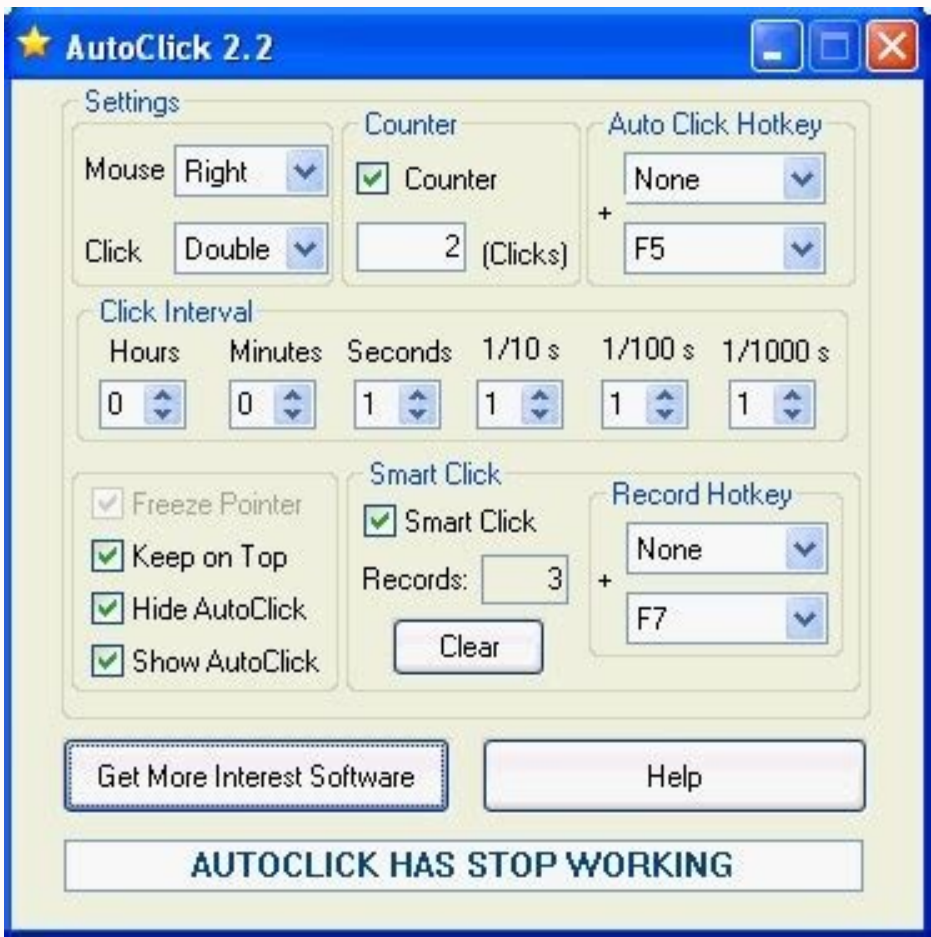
AutoClick 2.2

Settings

Mouse Right

Click Double

Counter

Counter

2 (Clicks)

Auto Click Hotkey

None

+

F5

Click Interval

Hours 0

Minutes 0

Seconds 1

1/10 s 1

1/100 s 1

1/1000 s 1

Freeze Pointer

Keep on Top

Hide AutoClick

Show AutoClick

Smart Click

Smart Click

Records: 3

Clear

Record Hotkey

None

+

F7

Get More Interest Software

Help

AUTOCLICK HAS STOP WORKING